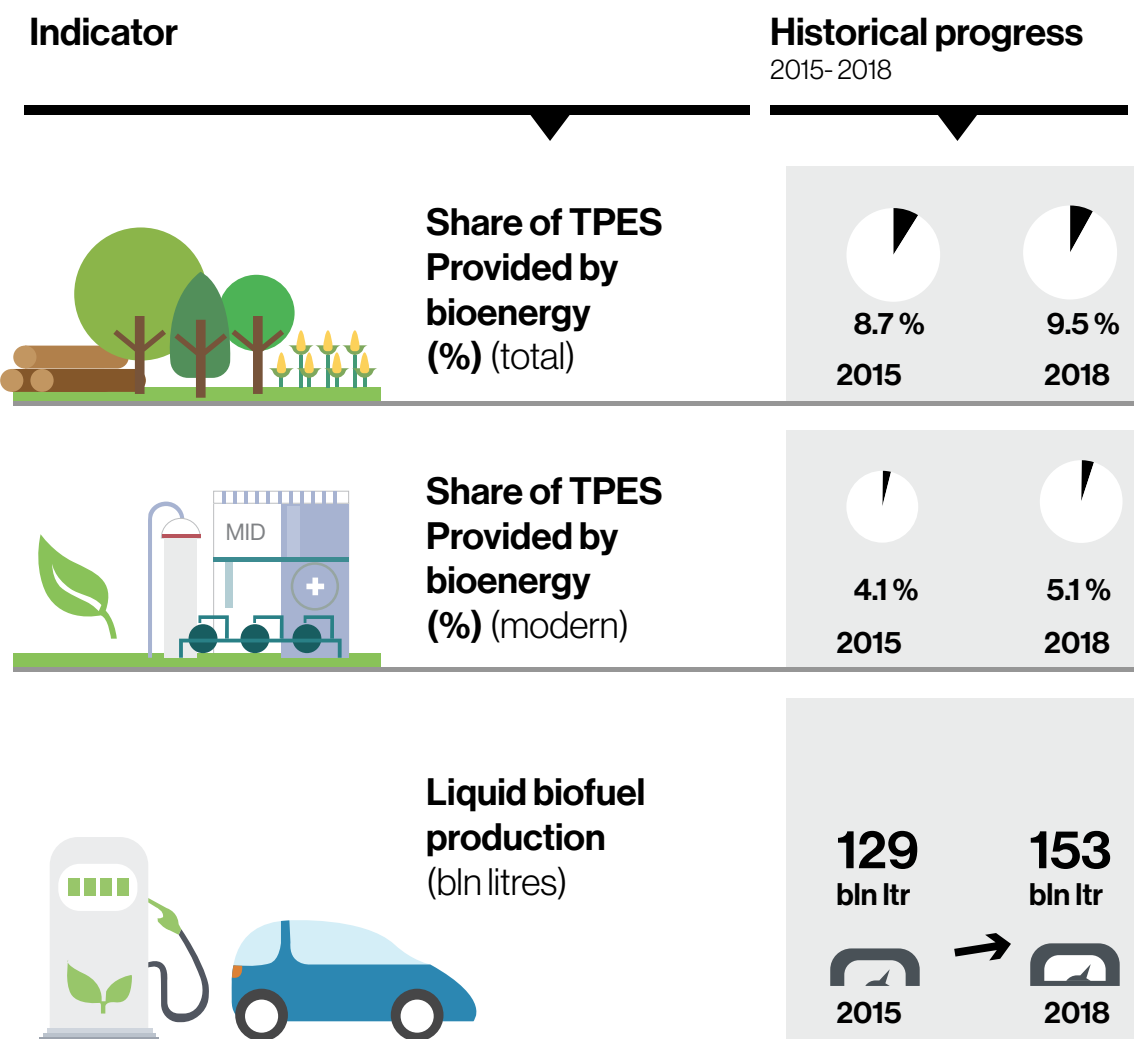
Indicator

Historical progress
2015- 2018

Share of TPES Provided by bioenergy (%) (total)

8.7 %
2015

9.5 %
2018

MID

Share of TPES Provided by bioenergy (%) (modern)

4.1 %
2015

5.1 %
2018

Liquid biofuel production (bln litres)

129
bln ltr
2015

153
bln ltr
2018